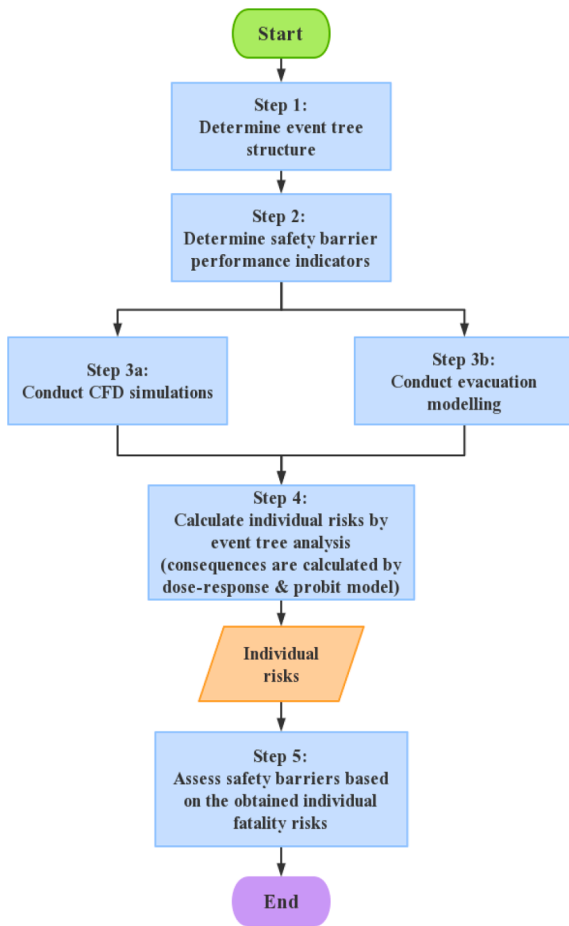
Start

Step 1:
Determine event tree structure

Step 2:
Determine safety barrier performance indicators

Step 3a:
Conduct CFD simulations

Step 3b:
Conduct evacuation modelling

Step 4:
Calculate individual risks by event tree analysis (consequences are calculated by dose-response & probit model)

Individual risks

Step 5:
Assess safety barriers based on the obtained individual fatality risks

End